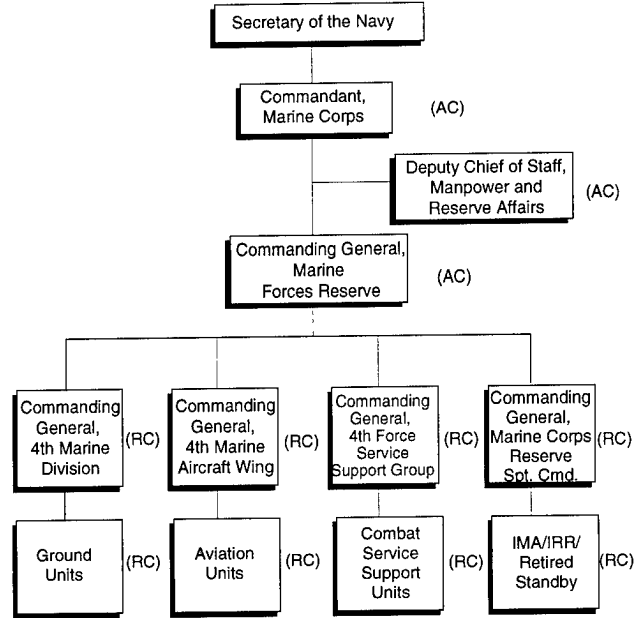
Secretary of the Navy

Commandant, Marine Corps (AC)

Deputy Chief of Staff, Manpower and Reserve Affairs (AC)

Commanding General, Marine Forces Reserve (AC)

Commanding General, 4th Marine Division (RC)

Commanding General, 4th Marine Aircraft Wing (RC)

Commanding General, 4th Force Service Support Group (RC)

Commanding General, Marine Corps Reserve Spt. Cmd. (RC)

Ground Units (RC)

Aviation Units (RC)

Combat Service Support Units (RC)

IMA/IRR/ Retired Standby (RC)